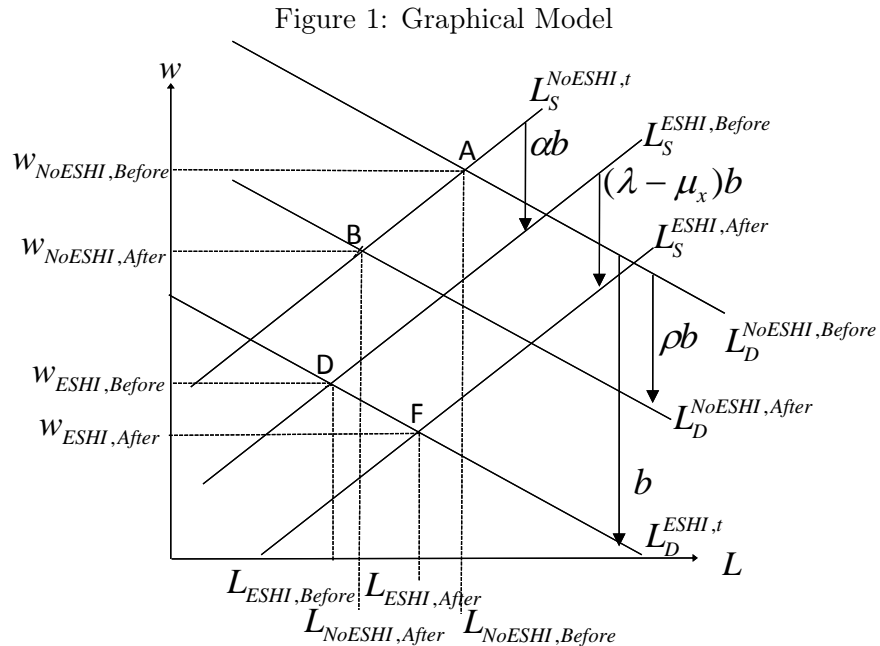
Figure 1: Graphical Model

$w$

$L_S^{NoESHI,t}$

$\alpha b$

$L_S^{ESHI,Before}$

$w_{NoESHI,Before}$

A

$(\lambda - \mu_x)b$

$L_S^{ESHI,After}$

B

$w_{NoESHI,After}$

$\rho b$

$L_D^{NoESHI,Before}$

D

$w_{ESHI,Before}$

$L_D^{NoESHI,After}$

F

$w_{ESHI,After}$

$b$

$L_D^{ESHI,t}$

$L$

$L_{ESHI,Before}$ $L_{ESHI,After}$

$L_{NoESHI,After}$ $L_{NoESHI,Before}$